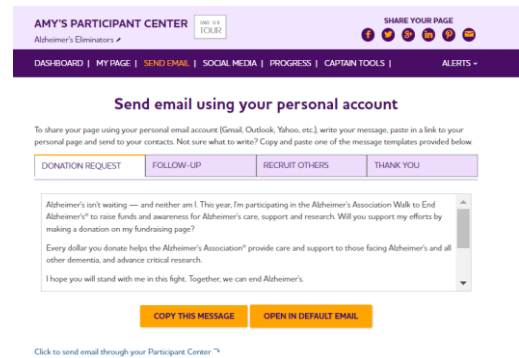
AMY'S PARTICIPANT CENTER

TAKE THE TOUR

Alzheimer's Eliminators

SHARE YOUR PAGE

DASHBOARD | MY PAGE | SEND EMAIL | SOCIAL MEDIA | PROGRESS | CAPTAIN TOOLS |

ALERTS

Send email using your personal account

To share your page using your personal email account (Gmail, Outlook, Yahoo, etc.), write your message, paste in a link to your personal page and send to your contacts. Not sure what to write? Copy and paste one of the message templates provided below.

| DONATION REQUEST | FOLLOW-UP | RECRUIT OTHERS | THANK YOU |
|---|---|---|---|

Alzheimer's isn't waiting — and neither am I. This year, I'm participating in the Alzheimer's Association Walk to End Alzheimer's® to raise funds and awareness for Alzheimer's care, support and research. Will you support my efforts by making a donation on my fundraising page?

Every dollar you donate helps the Alzheimer's Association® provide care and support to those facing Alzheimer's and all other dementia, and advance critical research.

I hope you will stand with me in this fight. Together, we can end Alzheimer's.

COPY THIS MESSAGE

OPEN IN DEFAULT EMAIL

Click to send email through your Participant Center